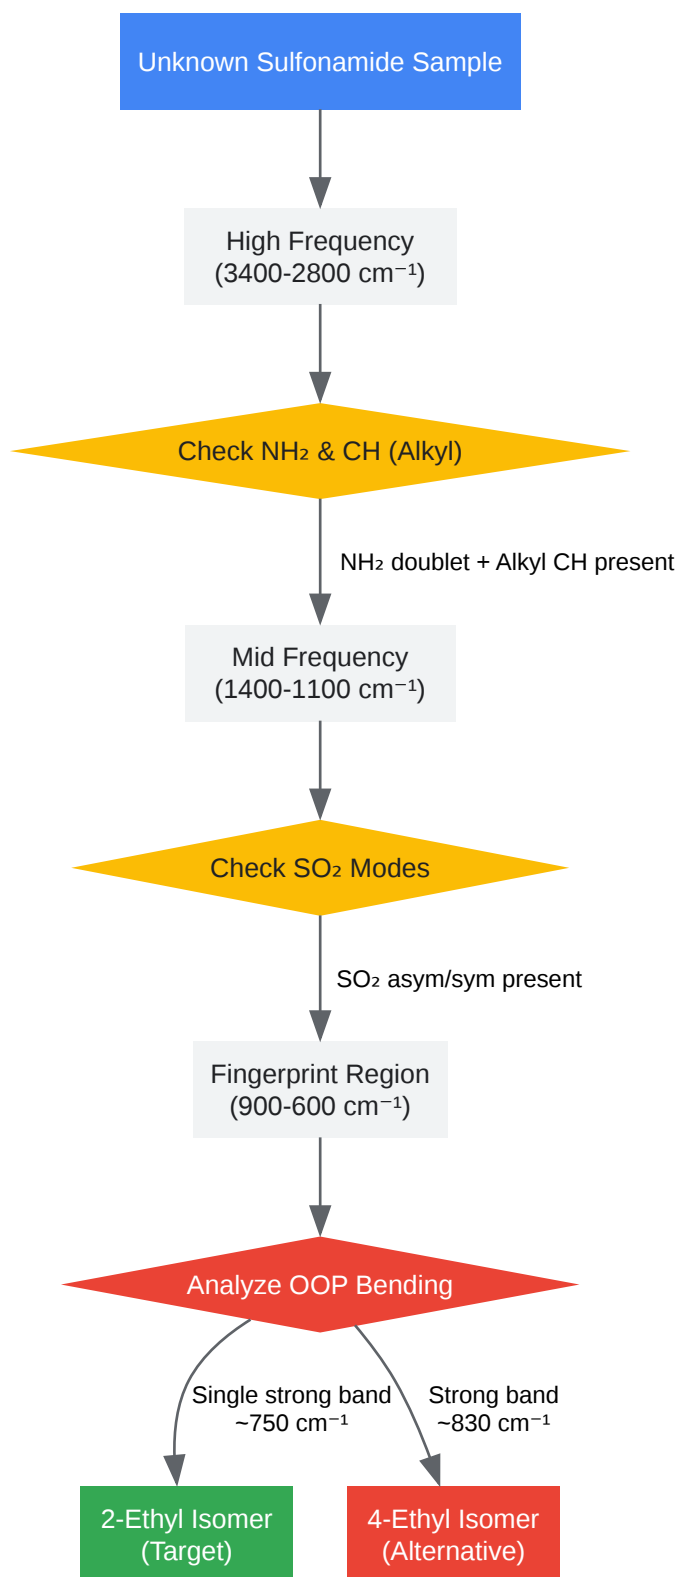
Unknown Sulfonamide Sample

High Frequency
(3400-2800 cm$^{-1}$)

Check $NH_2$ & CH (Alkyl)

$NH_2$ doublet + Alkyl CH present

Mid Frequency
(1400-1100 cm$^{-1}$)

Check $SO_2$ Modes

$SO_2$ asym/sym present

Fingerprint Region
(900-600 cm$^{-1}$)

Analyze OOP Bending

Single strong band
~750 cm$^{-1}$

Strong band
~830 cm$^{-1}$

2-Ethyl Isomer
(Target)

4-Ethyl Isomer
(Alternative)